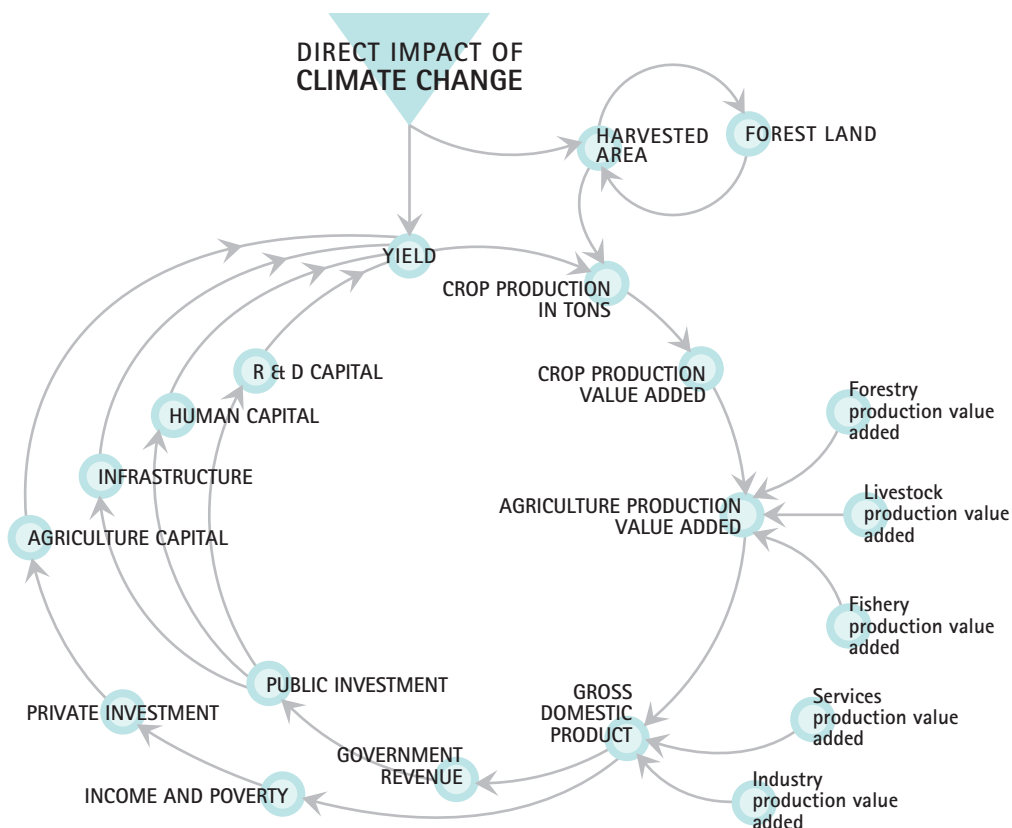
DIRECT IMPACT OF
CLIMATE CHANGE

HARVESTED AREA

FOREST LAND

YIELD

CROP PRODUCTION IN TONS

CROP PRODUCTION VALUE ADDED

R & D CAPITAL

HUMAN CAPITAL

INFRASTRUCTURE

AGRICULTURE CAPITAL

Forestry production value added

AGRICULTURE PRODUCTION VALUE ADDED

Livestock production value added

Fishery production value added

PUBLIC INVESTMENT

PRIVATE INVESTMENT

GROSS DOMESTIC PRODUCT

Services production value added

GOVERNMENT REVENUE

INCOME AND POVERTY

Industry production value added